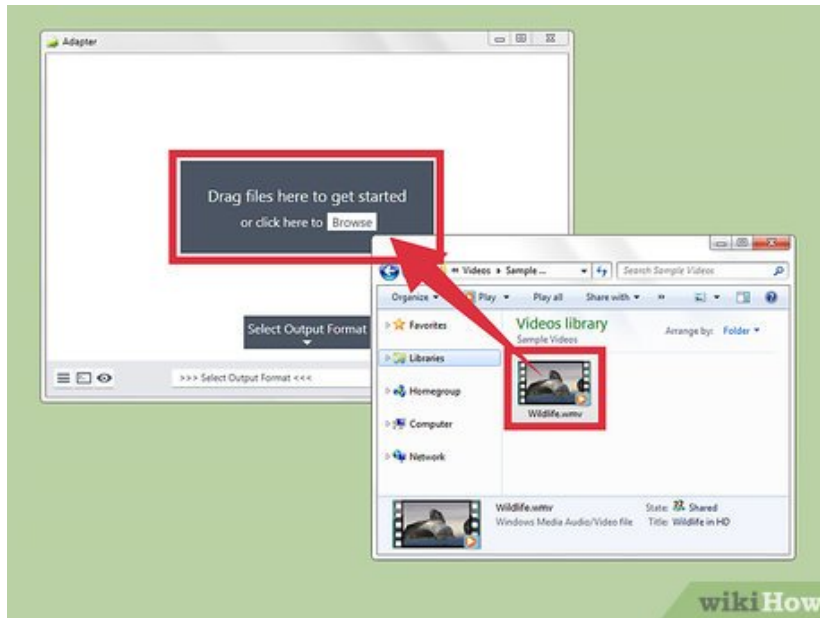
Adapter

Drag files here to get started

or click here to Browse

Select Output Format

>>> Select Output Format <<<

« Videos ▸ Sample ...

Search Sample Videos

Organize ▾

Play ▾

Play all

Share with ▾

»

Favorites

Libraries

Homegroup

Computer

Network

Videos library

Sample Videos

Arrange by: Folder ▾

Wildlife.wmv

Wildlife.wmv

Windows Media Audio/Video file

State: Shared

Title: Wildlife in HD

wikiHow